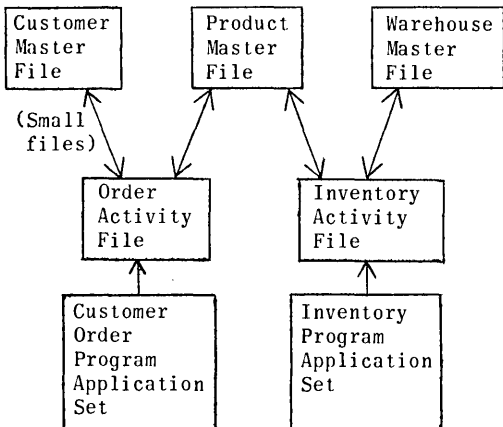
Customer Master File

Product Master File

Warehouse Master File

(Small files)

Order Activity File

Inventory Activity File

Customer Order Program Application Set

Inventory Program Application Set